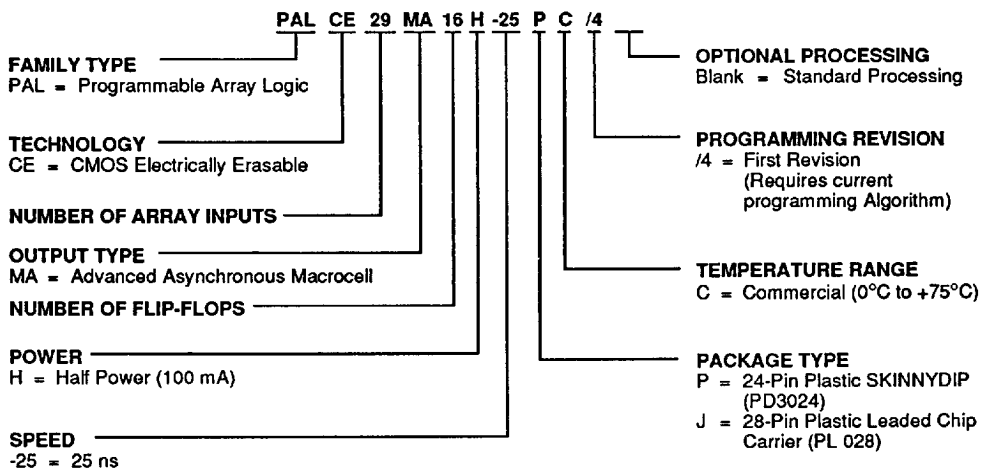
PAL CE 29 MA 16 H -25 P C /4

FAMILY TYPE
PAL = Programmable Array Logic

TECHNOLOGY
CE = CMOS Electrically Erasable

NUMBER OF ARRAY INPUTS

OUTPUT TYPE
MA = Advanced Asynchronous Macrocell

NUMBER OF FLIP-FLOPS

POWER
H = Half Power (100 mA)

SPEED
-25 = 25 ns

OPTIONAL PROCESSING
Blank = Standard Processing

PROGRAMMING REVISION
/4 = First Revision (Requires current programming Algorithm)

TEMPERATURE RANGE
C = Commercial (0°C to +75°C)

PACKAGE TYPE
P = 24-Pin Plastic SKINNYDIP (PD3024)
J = 28-Pin Plastic Leaded Chip Carrier (PL 028)